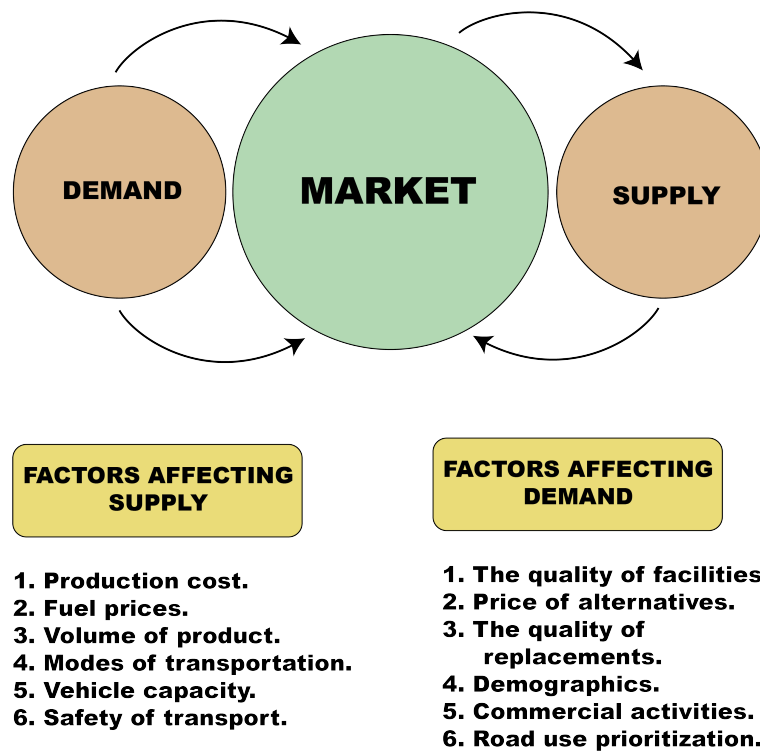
DEMAND

MARKET

SUPPLY

FACTORS AFFECTING SUPPLY

1. Production cost.
2. Fuel prices.
3. Volume of product.
4. Modes of transportation.
5. Vehicle capacity.
6. Safety of transport.

FACTORS AFFECTING DEMAND

1. The quality of facilities
2. Price of alternatives.
3. The quality of replacements.
4. Demographics.
5. Commercial activities.
6. Road use prioritization.